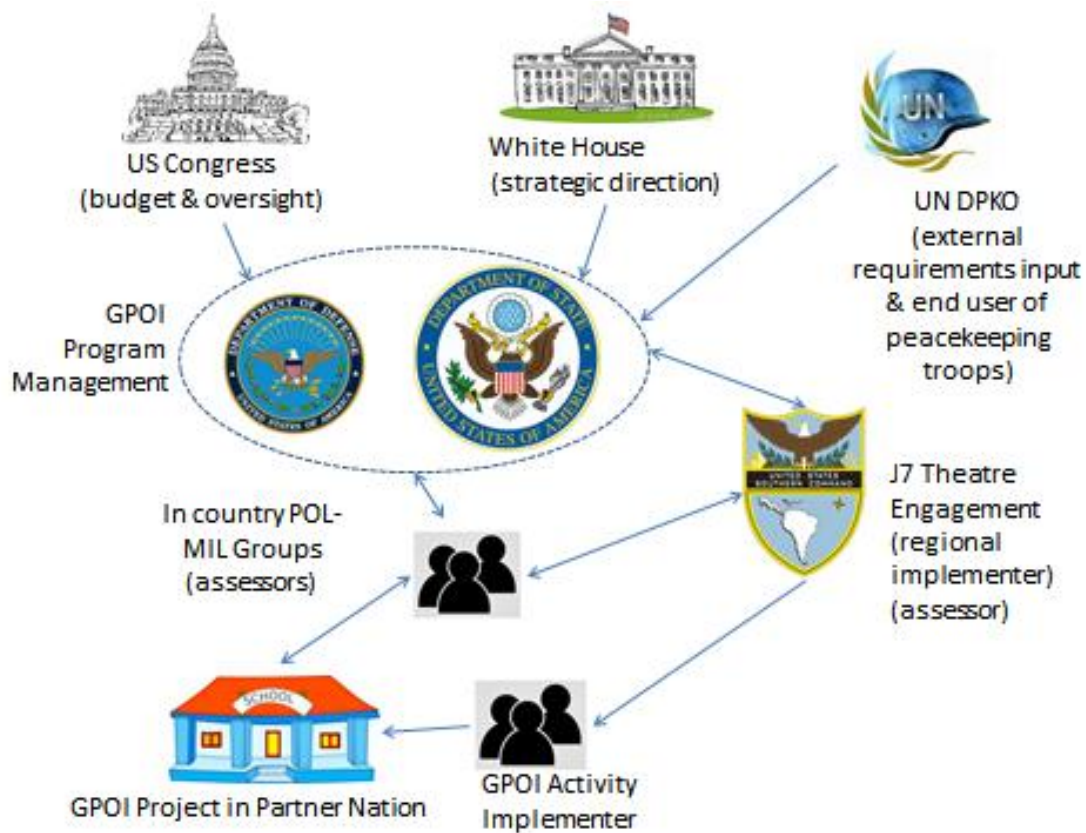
US Congress
(budget & oversight)

White House
(strategic direction)

UN

UN DPKO
(external requirements input & end user of peacekeeping troops)

GPOI
Program
Management

DEPARTMENT OF DEFENSE
UNITED STATES OF AMERICA

DEPARTMENT OF STATE
UNITED STATES OF AMERICA

UNITED STATES SOUTHERN COMMAND

J7 Theatre Engagement (regional implementer) (assessor)

In country POL-MIL Groups (assessors)

SCHOOL

GPOI Project in Partner Nation

GPOI Activity Implementer